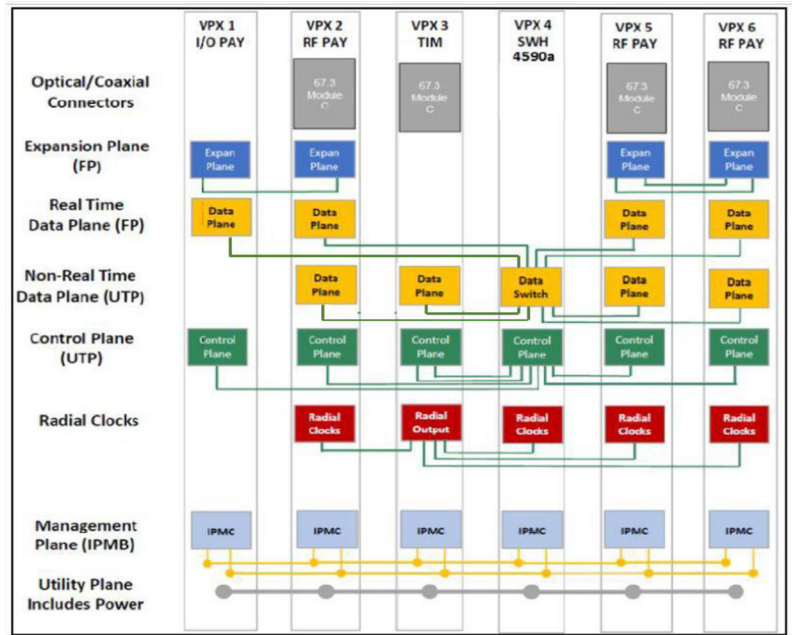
VPX 1 I/O PAY

VPX 2 RF PAY

VPX 3 TIM

VPX 4 SWH 4590a

VPX 5 RF PAY

VPX 6 RF PAY

Optical/Coaxial Connectors

67.3 Module C

67.3 Module C

67.3 Module C

67.3 Module C

Expansion Plane (FP)

Expan Plane

Expan Plane

Expan Plane

Expan Plane

Real Time Data Plane (FP)

Data Plane

Data Plane

Data Plane

Data Plane

Non-Real Time Data Plane (UTP)

Data Plane

Data Plane

Data Switch

Data Plane

Data Plane

Control Plane (UTP)

Control Plane

Control Plane

Control Plane

Control Plane

Control Plane

Control Plane

Radial Clocks

Radial Clocks

Radial Output

Radial Clocks

Radial Clocks

Radial Clocks

Management Plane (IPMB)

IPMC

IPMC

IPMC

IPMC

IPMC

IPMC

Utility Plane Includes Power